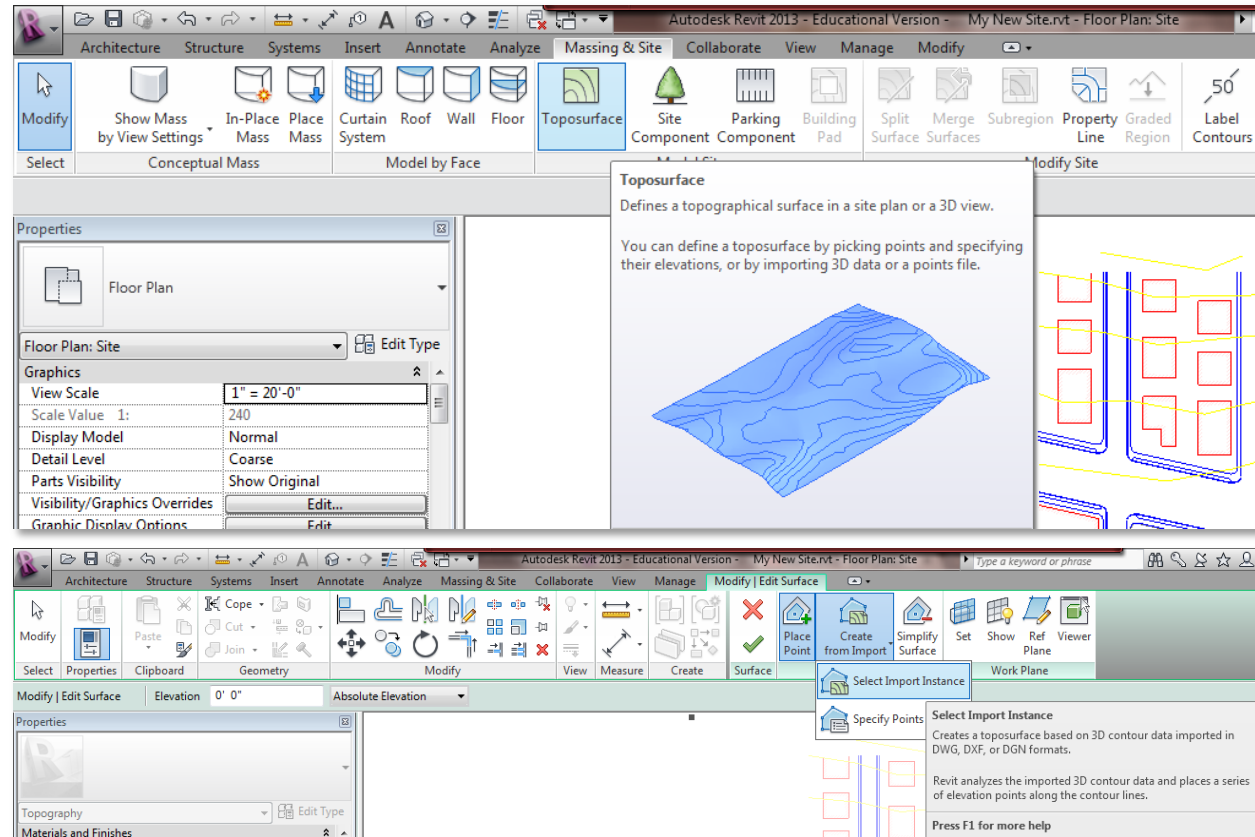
Autodesk Revit 2013 - Educational Version - My New Site.rvt - Floor Plan: Site

Architecture Structure Systems Insert Annotate Analyze Massing & Site Collaborate View Manage Modify

Modify
Select

Show Mass by View Settings
In-Place Mass
Place Mass
Conceptual Mass

Curtain System
Roof
Wall
Floor
Model by Face

Toposurface
Site Component
Parking Component
Building Pad
Model Site

Split Surface
Merge Surfaces
Subregion
Property Line
Graded Region
Label Contours
Modify Site

Toposurface
Defines a topographical surface in a site plan or a 3D view.

You can define a toposurface by picking points and specifying their elevations, or by importing 3D data or a points file.

Properties

Floor Plan

Floor Plan: Site
Edit Type

| Graphics | |
|---|---|
| View Scale | 1" = 20'-0" |
| Scale Value 1: | 240 |
| Display Model | Normal |
| Detail Level | Coarse |
| Parts Visibility | Show Original |
| Visibility/Graphics Overrides | Edit... |
| Graphic Display Options | Edit... |

Autodesk Revit 2013 - Educational Version - My New Site.rvt - Floor Plan: Site
Type a keyword or phrase

Architecture Structure Systems Insert Annotate Analyze Massing & Site Collaborate View Manage Modify | Edit Surface

Modify
Select
Properties
Paste
Clipboard
Cope
Cut
Join
Geometry
Modify
View
Measure
Create
Surface
Place Point
Create from Import
Simplify Surface
Set
Show
Ref Plane
Viewer
Work Plane

Modify | Edit Surface Elevation 0' 0" Absolute Elevation

Select Import Instance
Specify Points

Select Import Instance
Creates a toposurface based on 3D contour data imported in DWG, DXF, or DGN formats.

Revit analyzes the imported 3D contour data and places a series of elevation points along the contour lines.

Press F1 for more help

Properties

Topography
Edit Type
Materials and Finishes